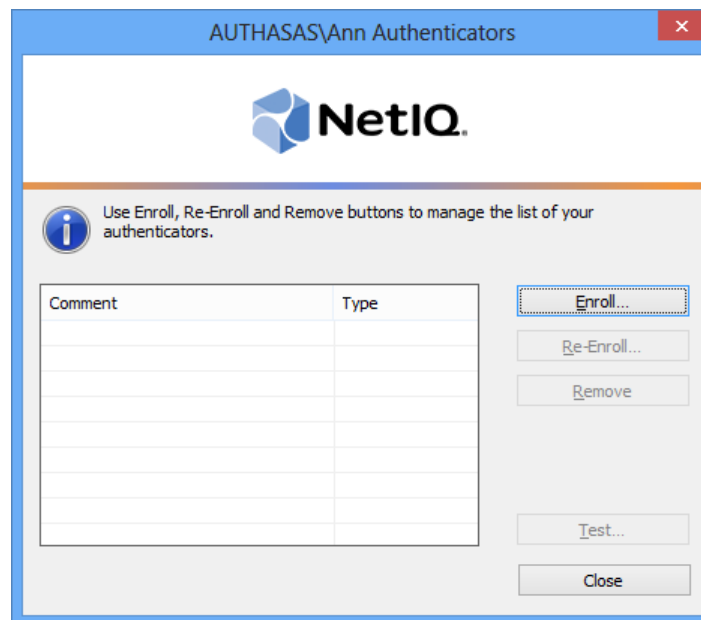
AUTHASAS\Ann Authenticators

NetIQ.

Use Enroll, Re-Enroll and Remove buttons to manage the list of your authenticators.

| Comment | Type |
|---|---|
| | |

Enroll...

Re-Enroll...

Remove

Test...

Close